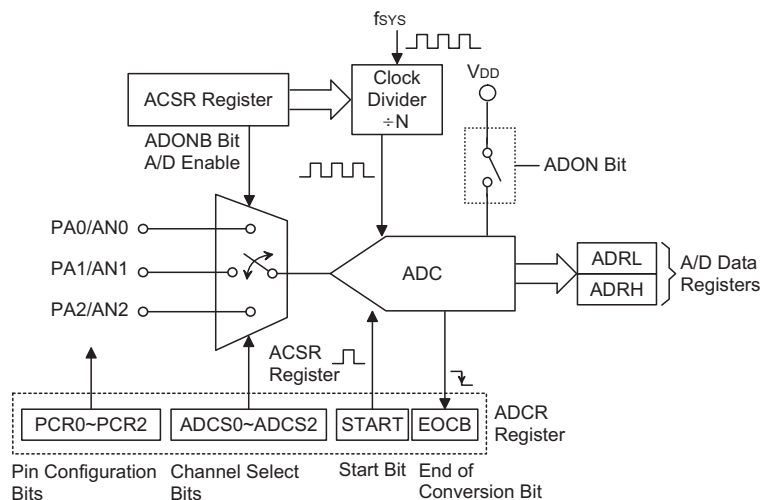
$f_{SYS}$

ACSR Register

Clock Divider ÷N

$V_{DD}$

ADONB Bit
A/D Enable

ADON Bit

PA0/AN0

PA1/AN1

PA2/AN2

ADC

ADRL

ADRH

A/D Data Registers

ACSR Register

PCR0~PCR2

ADCS0~ADCS2

START

EOCB

ADCR Register

Pin Configuration Bits

Channel Select Bits

Start Bit

End of Conversion Bit